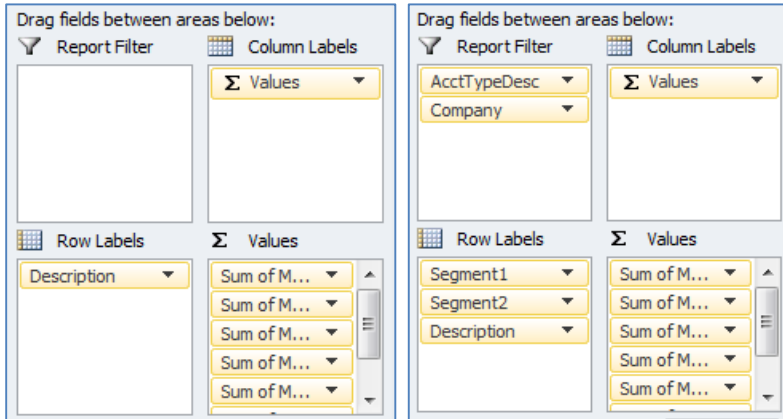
Drag fields between areas below:

Report Filter

Column Labels

Σ Values

Row Labels

Description

Σ Values

Sum of M...

Sum of M...

Sum of M...

Sum of M...

Sum of M...

Drag fields between areas below:

Report Filter

AcctTypeDesc

Company

Column Labels

Σ Values

Row Labels

Segment1

Segment2

Description

Σ Values

Sum of M...

Sum of M...

Sum of M...

Sum of M...

Sum of M...